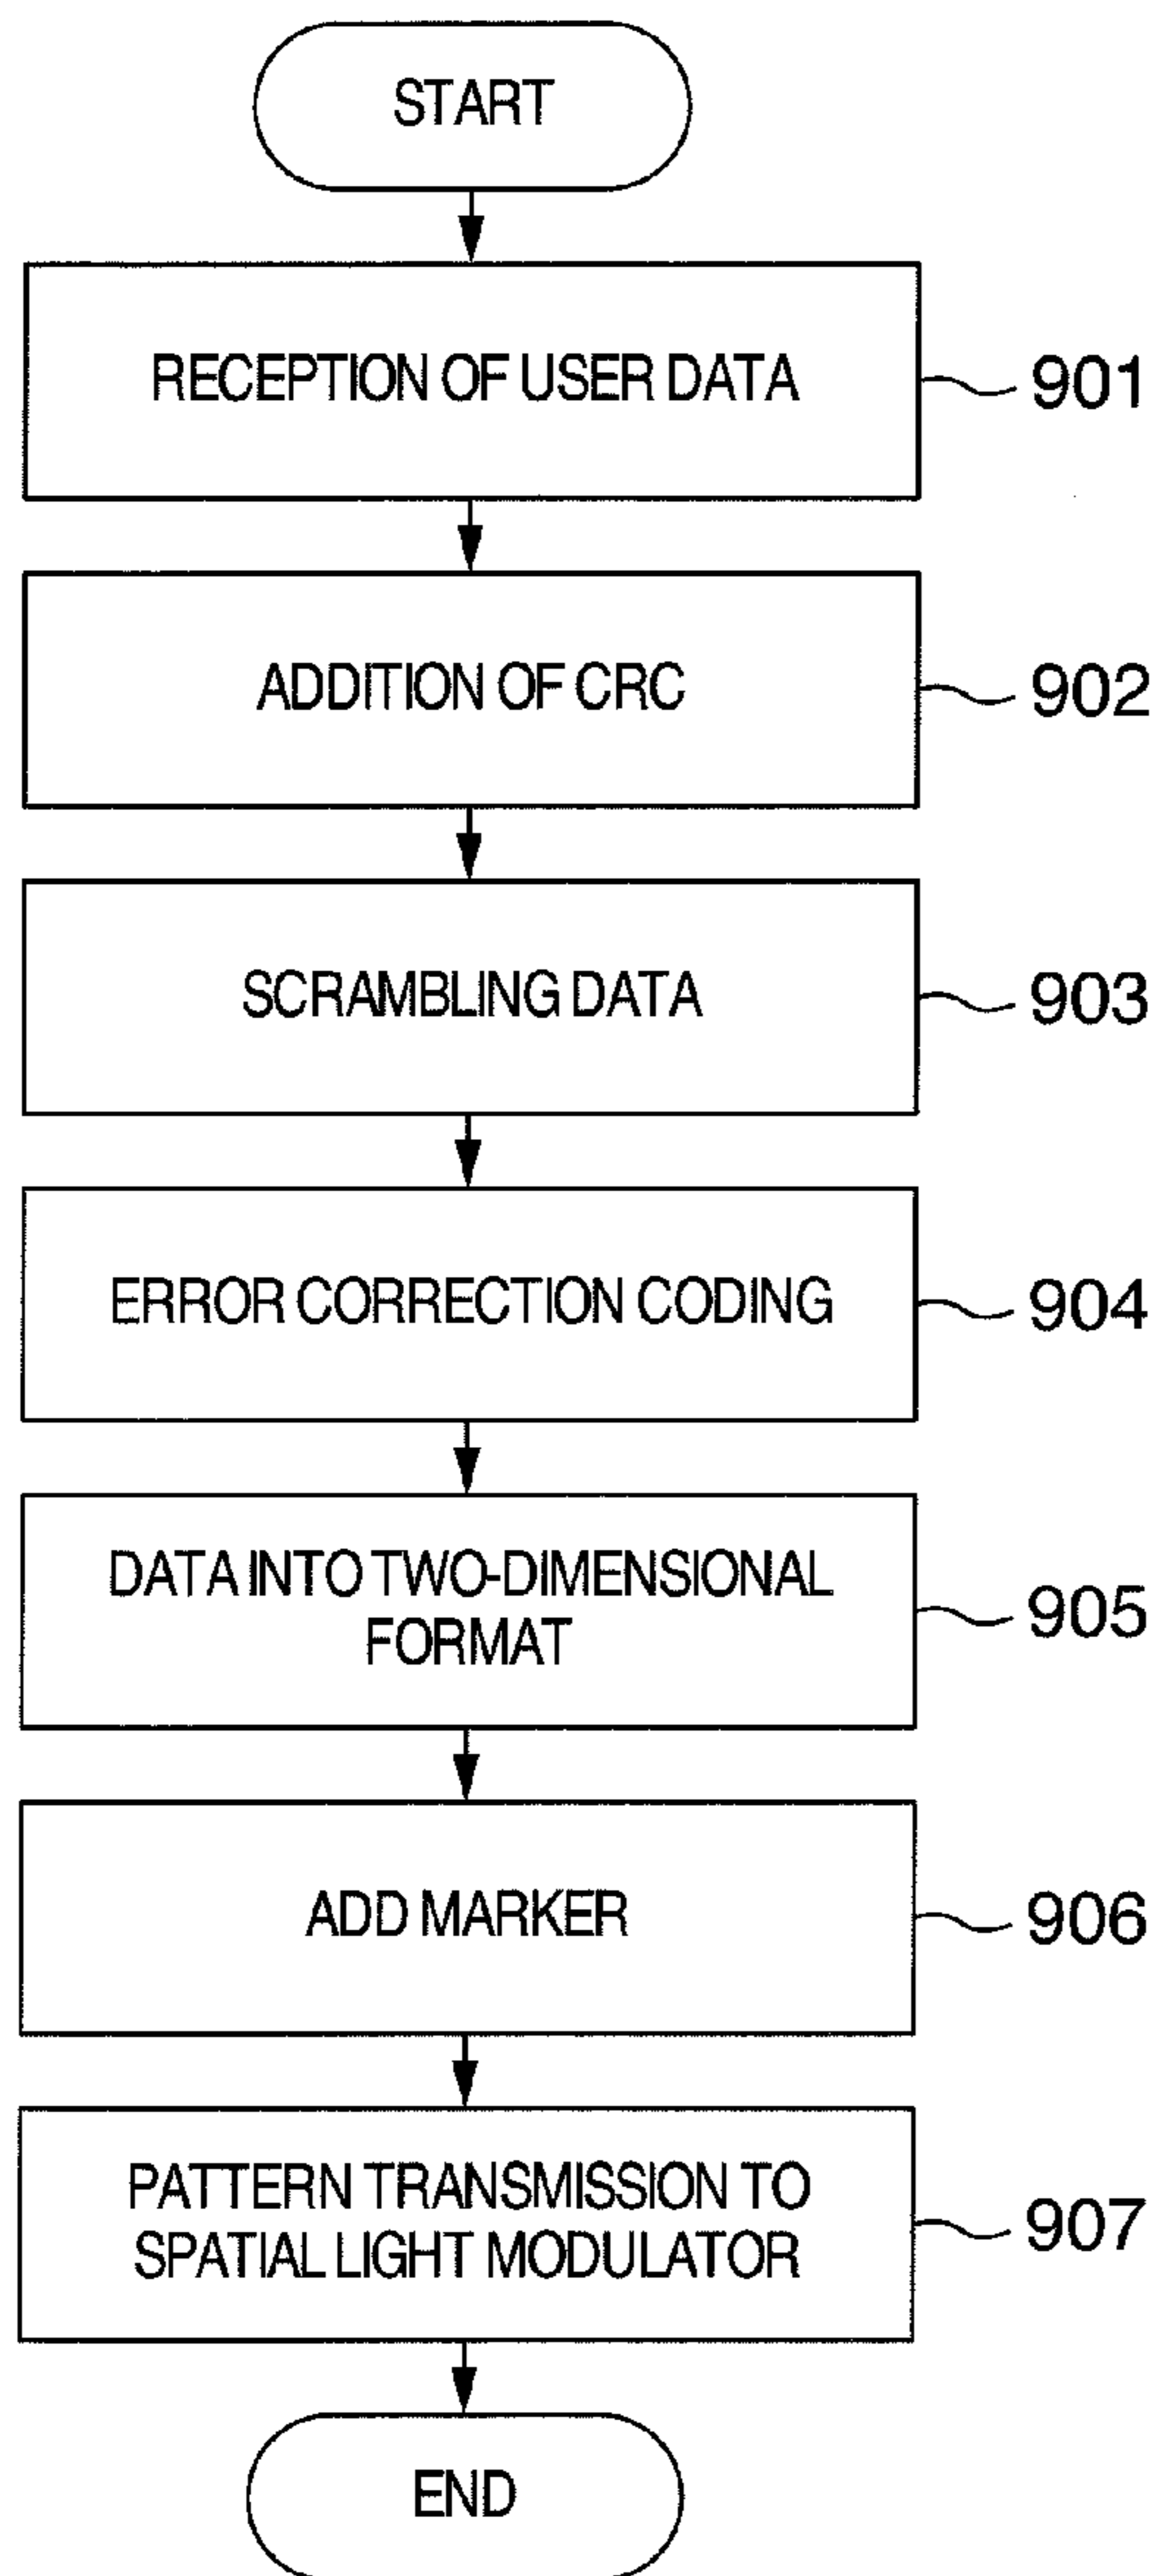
START

RECEPTION OF USER DATA

901

ADDITION OF CRC

902

SCRAMBLING DATA

903

ERROR CORRECTION CODING

904

DATA INTO TWO-DIMENSIONAL FORMAT

905

ADD MARKER

906

PATTERN TRANSMISSION TO SPATIAL LIGHT MODULATOR

907

END